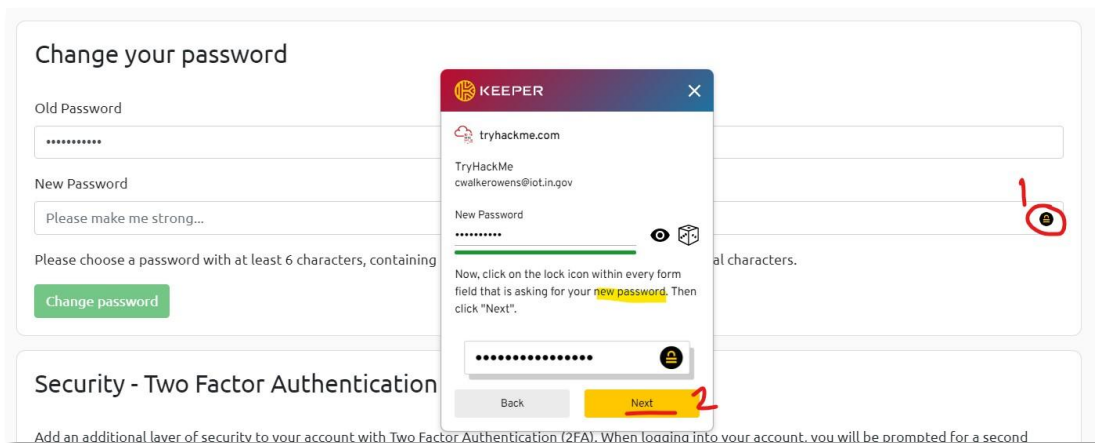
Change your password

Old Password

•••••••••••

New Password

Please make me strong...

Please choose a password with at least 6 characters, containing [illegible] al characters.

Change password

Security - Two Factor Authentication

Add an additional layer of security to your account with Two Factor Authentication (2FA). When logging into your account, you will be prompted for a second

KEEPER

tryhackme.com

TryHackMe
cwalkerowens@iot.in.gov

New Password

••••••••••

Now, click on the lock icon within every form field that is asking for your new password. Then click "Next".

••••••••••••••••

Back

Next

1

2